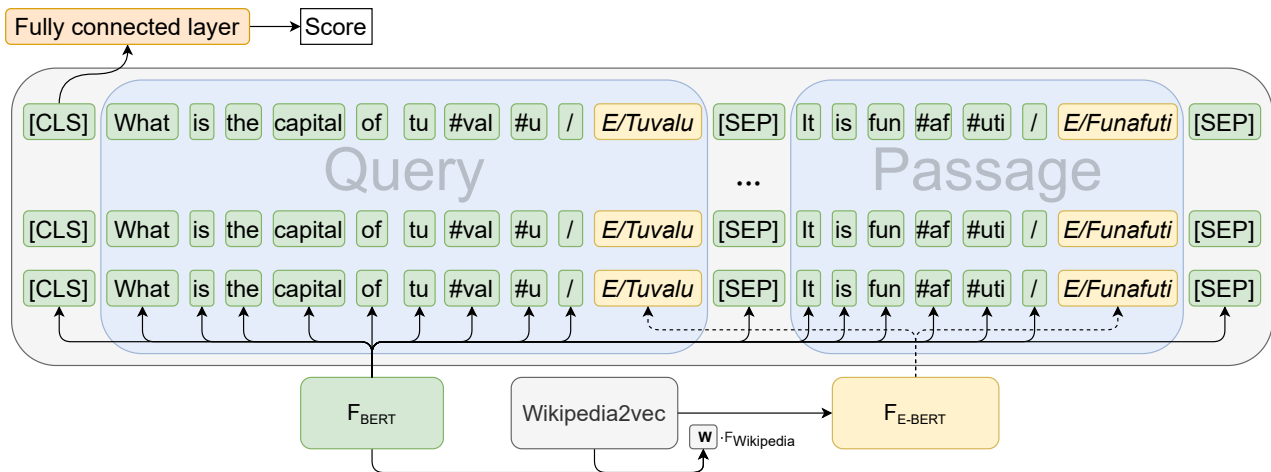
Fully connected layer

Score

[CLS] What is the capital of tu #val #u / E/Tuvalu [SEP] It is fun #af #uti / E/Funafuti [SEP]

Query

...

Passage

[CLS] What is the capital of tu #val #u / E/Tuvalu [SEP] It is fun #af #uti / E/Funafuti [SEP]

[CLS] What is the capital of tu #val #u / E/Tuvalu [SEP] It is fun #af #uti / E/Funafuti [SEP]

$F_{BERT}$

Wikipedia2vec

W $\cdot F_{Wikipedia}$

$F_{E\text{-}BERT}$